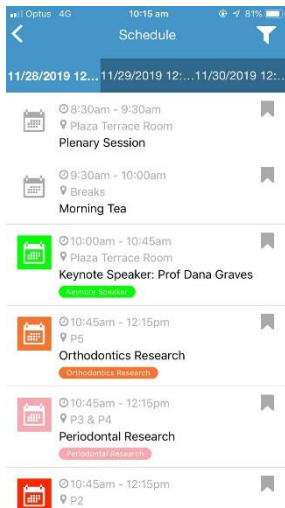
Optus 4G 10:15 am 81%

Schedule

11/28/2019 12... 11/29/2019 12:... 11/30/2019 12:

8:30am - 9:30am
Plaza Terrace Room
Plenary Session

9:30am - 10:00am
Breaks
Morning Tea

10:00am - 10:45am
Plaza Terrace Room
Keynote Speaker: Prof Dana Graves
Keynote Speaker

10:45am - 12:15pm
P5
Orthodontics Research
Orthodontics Research

10:45am - 12:15pm
P3 & P4
Periodontal Research
Periodontal Research

10:45am - 12:15pm
P2